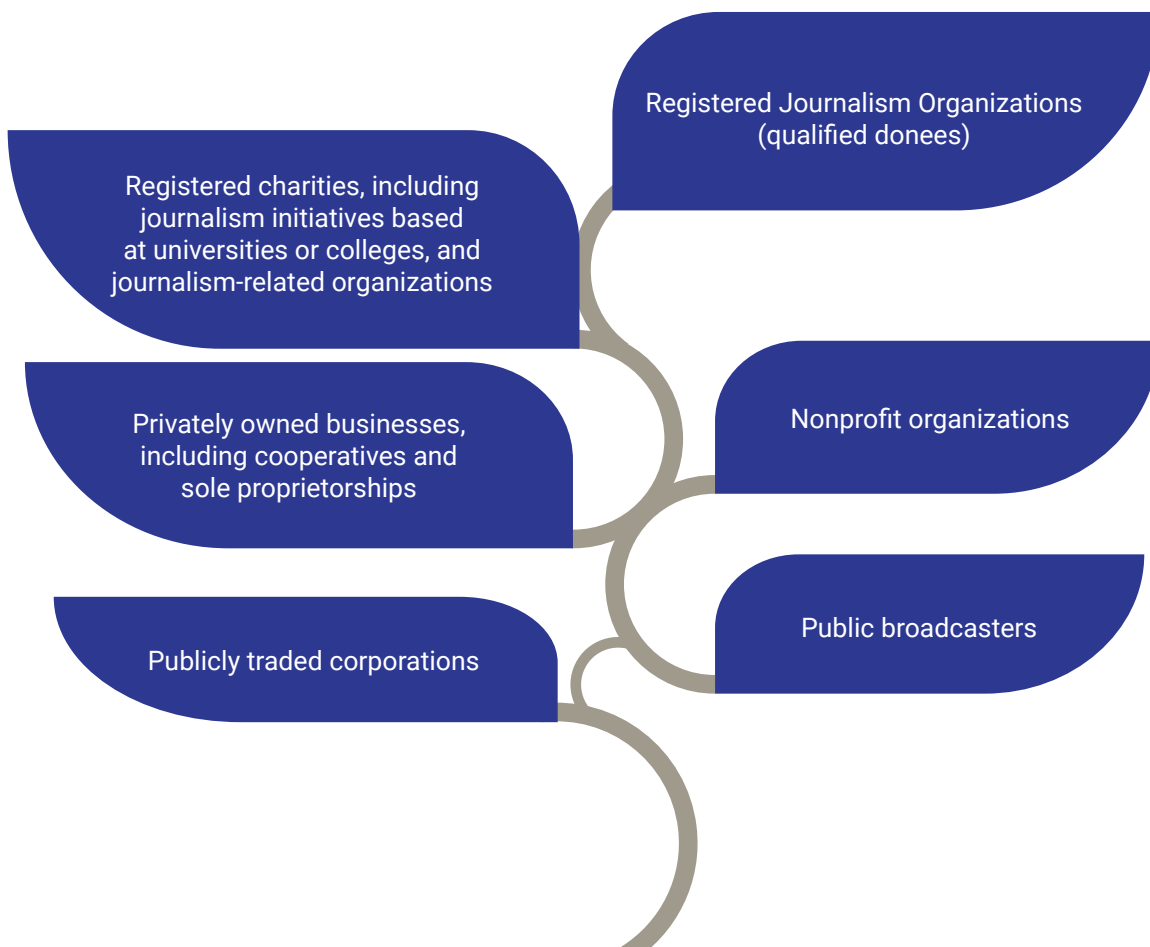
Registered Journalism Organizations (qualified donees)

Registered charities, including journalism initiatives based at universities or colleges, and journalism-related organizations

Privately owned businesses, including cooperatives and sole proprietorships

Nonprofit organizations

Public broadcasters

Publicly traded corporations